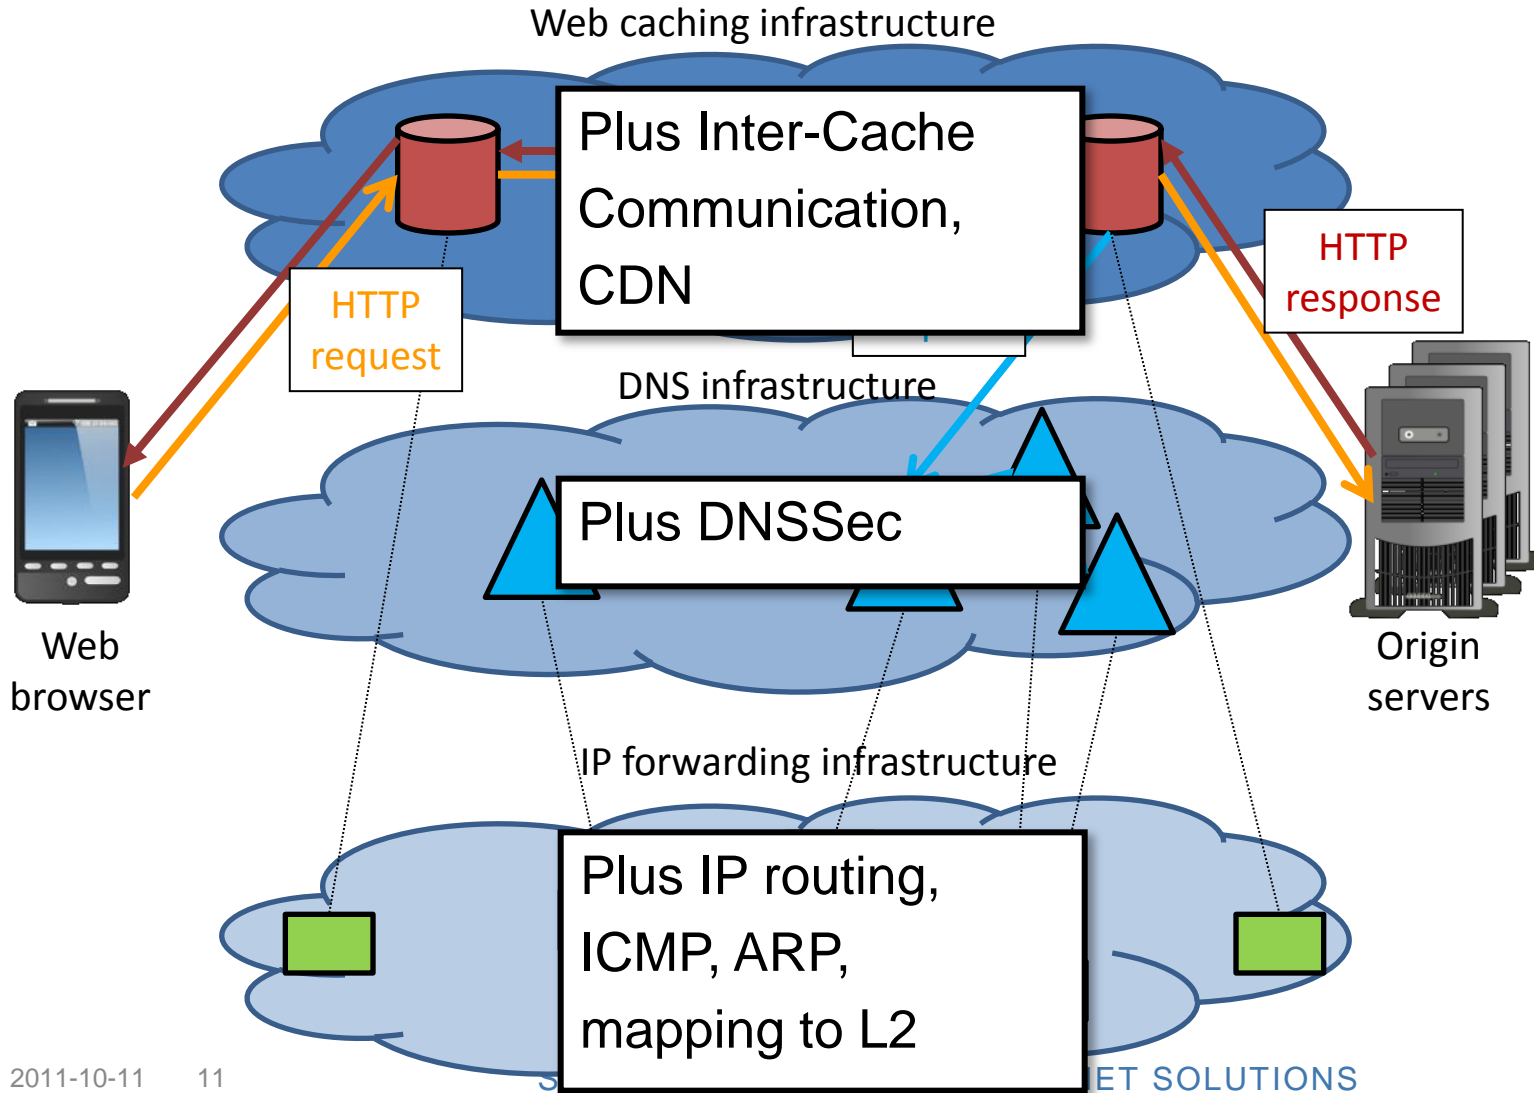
Web caching infrastructure

Plus Inter-Cache Communication, CDN

HTTP request

HTTP response

DNS infrastructure

Plus DNSSec

Web browser

Origin servers

IP forwarding infrastructure

Plus IP routing, ICMP, ARP, mapping to L2

2011-10-11 11

S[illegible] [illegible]ET SOLUTIONS